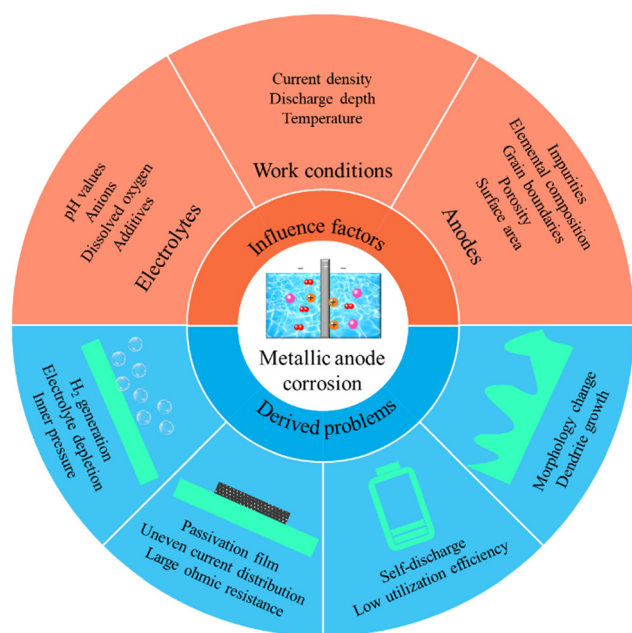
Current density
Discharge depth
Temperature

Work conditions

pH values
Anions
Dissolved oxygen
Additives

Electrolytes

Impurities
Elemental composition
Grain boundaries
Porosity
Surface area

Anodes

Influence factors

Metallic anode corrosion

Derived problems

$H_2$ generation
Electrolyte depletion
Inner pressure

Morphology change
Dendrite growth

Passivation film
Uneven current distribution
Large ohmic resistance

Self-discharge
Low utilization efficiency